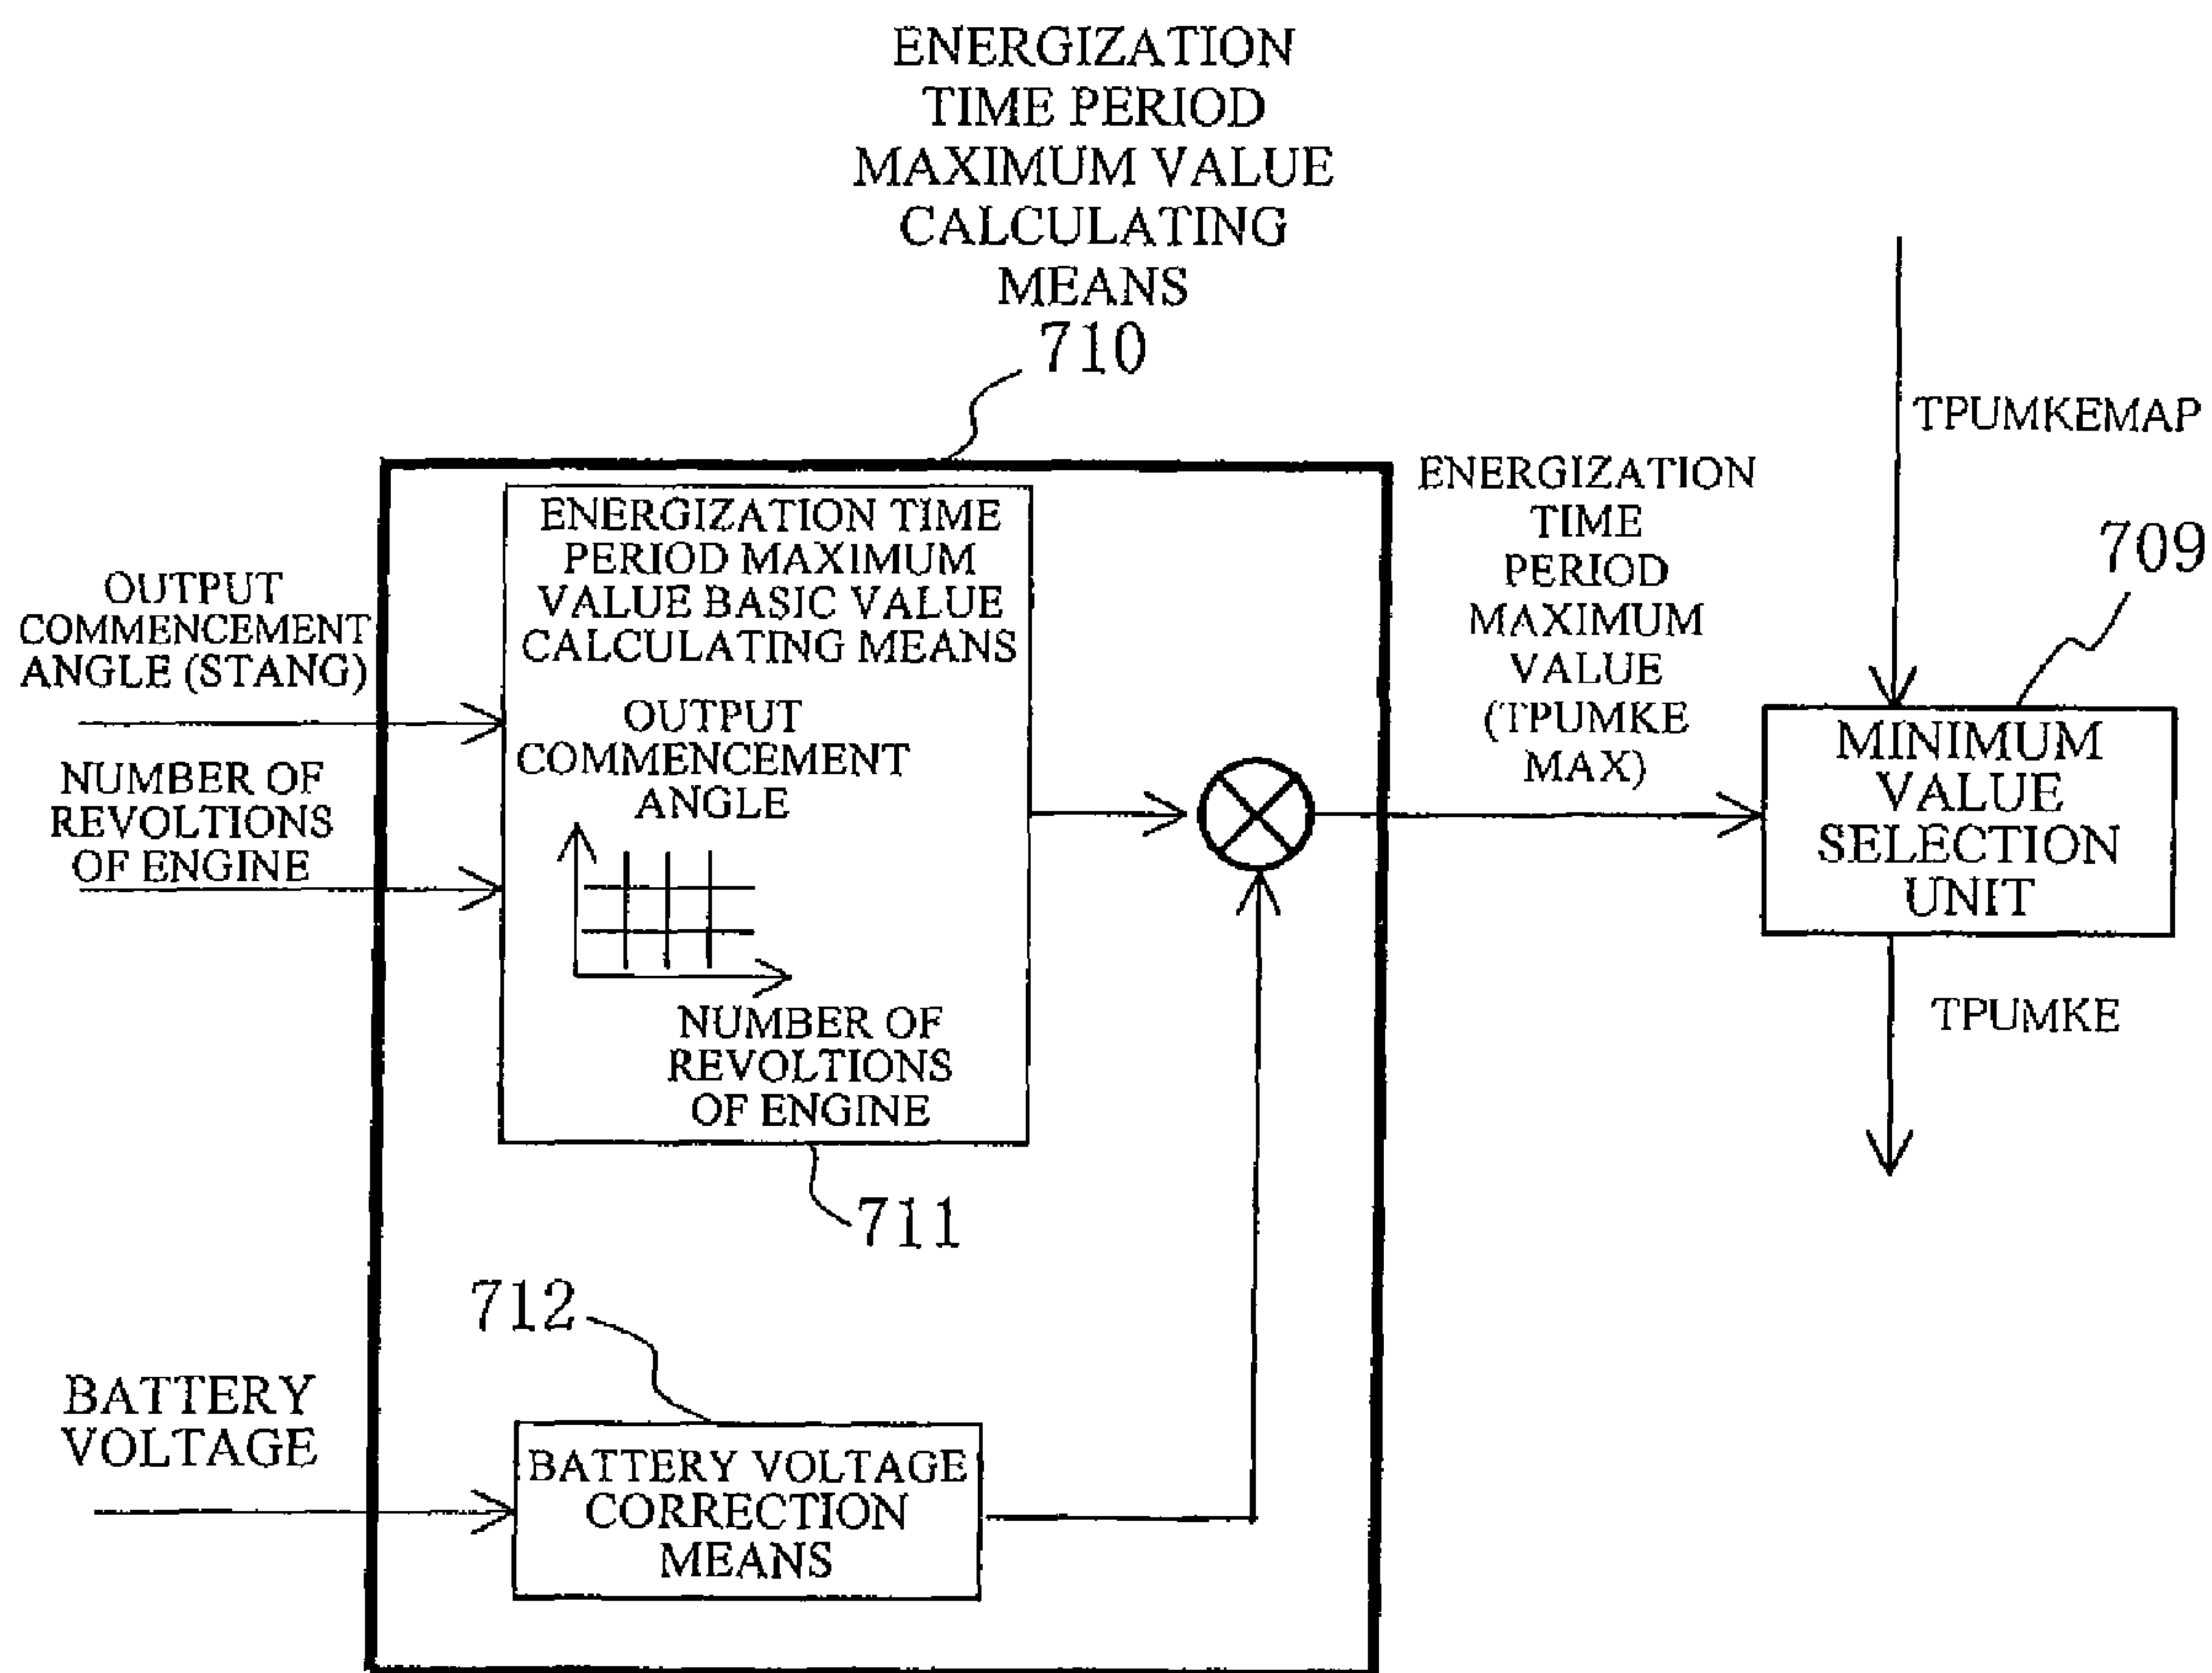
ENERGIZATION TIME PERIOD MAXIMUM VALUE CALCULATING MEANS

710

TPUMKEMAP

ENERGIZATION TIME PERIOD MAXIMUM VALUE BASIC VALUE CALCULATING MEANS

OUTPUT COMMENCEMENT ANGLE (STANG)

NUMBER OF REVOLTIONS OF ENGINE

OUTPUT COMMENCEMENT ANGLE

NUMBER OF REVOLTIONS OF ENGINE

711

ENERGIZATION TIME PERIOD MAXIMUM VALUE (TPUMKE MAX)

709

MINIMUM VALUE SELECTION UNIT

TPUMKE

712

BATTERY VOLTAGE

BATTERY VOLTAGE CORRECTION MEANS